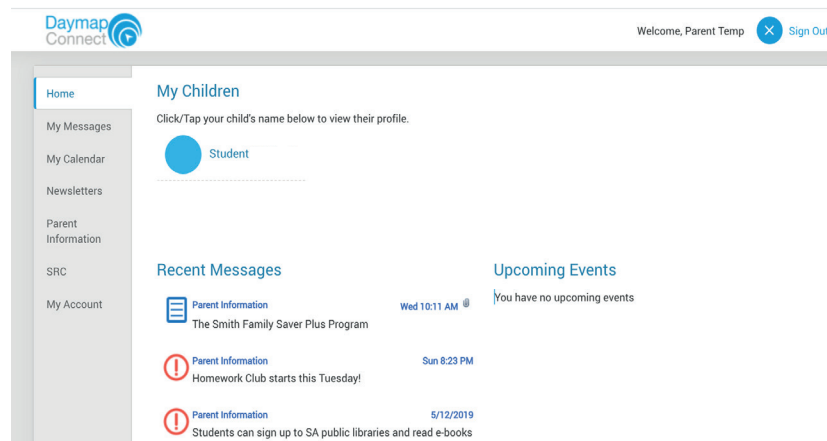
Daymap Connect

Welcome, Parent Temp

Sign Out

Home

My Messages

My Calendar

Newsletters

Parent Information

SRC

My Account

My Children

Click/Tap your child's name below to view their profile.

Student

Recent Messages

Parent Information
Wed 10:11 AM
The Smith Family Saver Plus Program

Parent Information
Sun 8:23 PM
Homework Club starts this Tuesday!

Parent Information
5/12/2019
Students can sign up to SA public libraries and read e-books

Upcoming Events

You have no upcoming events